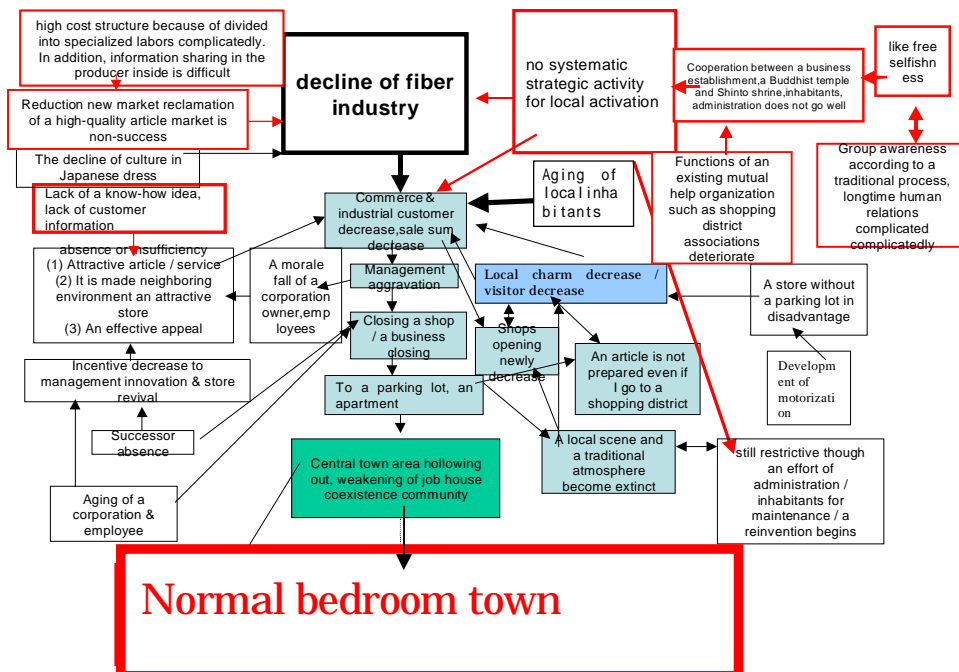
high cost structure because of divided into specialized labors complicatedly. In addition, information sharing in the producer inside is difficult

decline of fiber industry

no systematic strategic activity for local activation

Cooperation between a business establishment,a Buddhist temple and Shinto shrine,inhabitants, administration does not go well

like free selfishness

Reduction new market reclamation of a high-quality article market is non-success

The decline of culture in Japanese dress

Lack of a know-how idea, lack of customer information

Commerce & industrial customer decrease,sale sum decrease

Aging of localinhabitants

Functions of an existing mutual help organization such as shopping district associations deteriorate

Group awareness according to a traditional process, longtime human relations complicated complicatedly

absence or insufficiency
(1) Attractive article / service
(2) It is made neighboring environment an attractive store
(3) An effective appeal

A morale fall of a corporation owner,employees

Management aggravation

Local charm decrease / visitor decrease

A store without a parking lot in disadvantage

Closing a shop / a business closing

Shops opening newly decrease

An article is not prepared even if I go to a shopping district

Development of motorization

Incentive decrease to management innovation & store revival

To a parking lot, an apartment

Successor absence

A local scene and a traditional atmosphere become extinct

still restrictive though an effort of administration / inhabitants for maintenance / a reinvention begins

Central town area hollowing out, weakening of job house coexistence community

Aging of a corporation & employee

Normal bedroom town